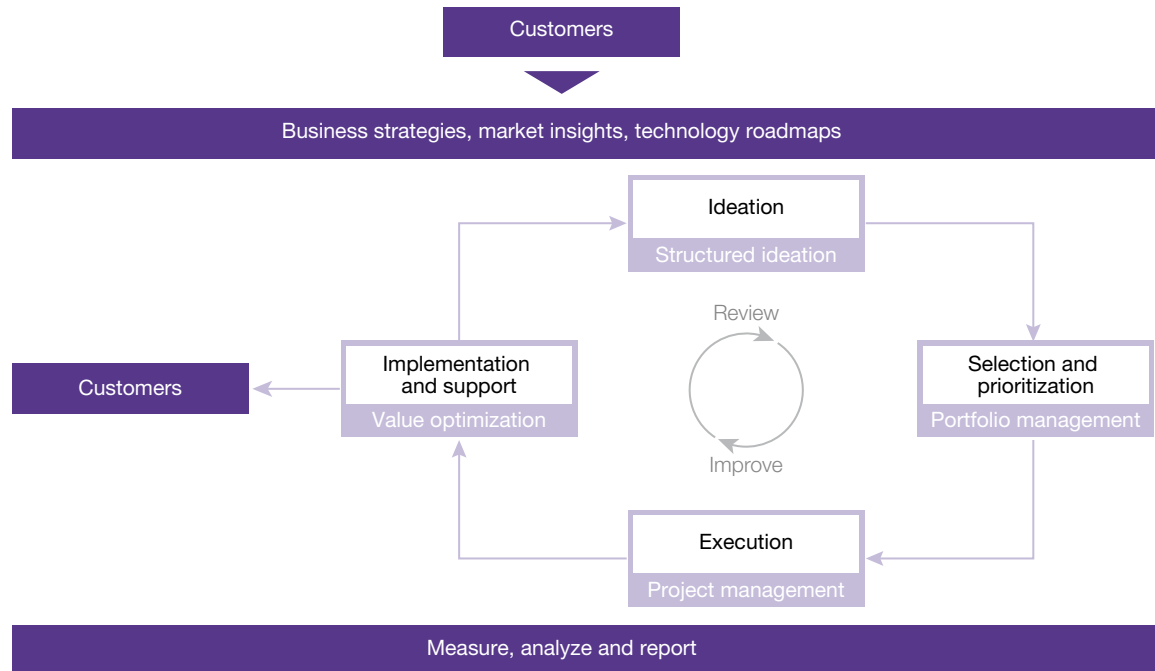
Customers

Business strategies, market insights, technology roadmaps

Ideation
Structured ideation

Review

Customers

Implementation and support
Value optimization

Selection and prioritization
Portfolio management

Improve

Execution
Project management

Measure, analyze and report